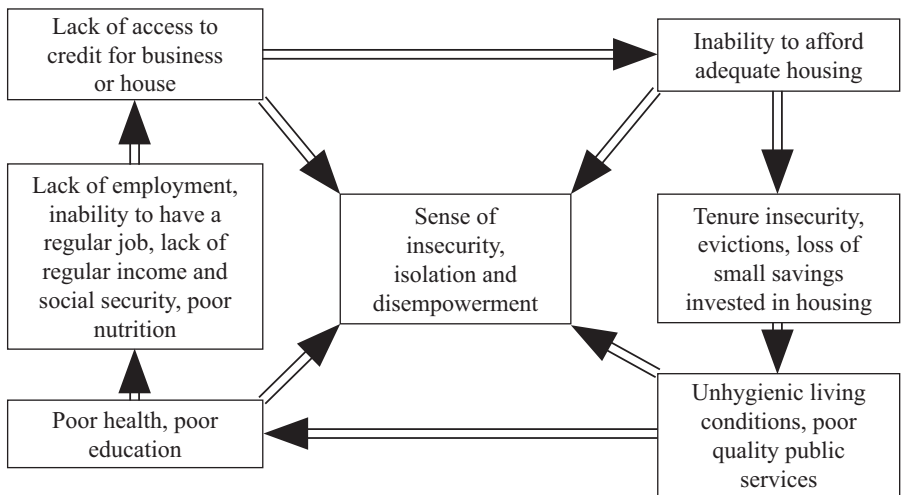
Lack of access to credit for business or house

Inability to afford adequate housing

Lack of employment, inability to have a regular job, lack of regular income and social security, poor nutrition

Sense of insecurity, isolation and disempowerment

Tenure insecurity, evictions, loss of small savings invested in housing

Poor health, poor education

Unhygienic living conditions, poor quality public services